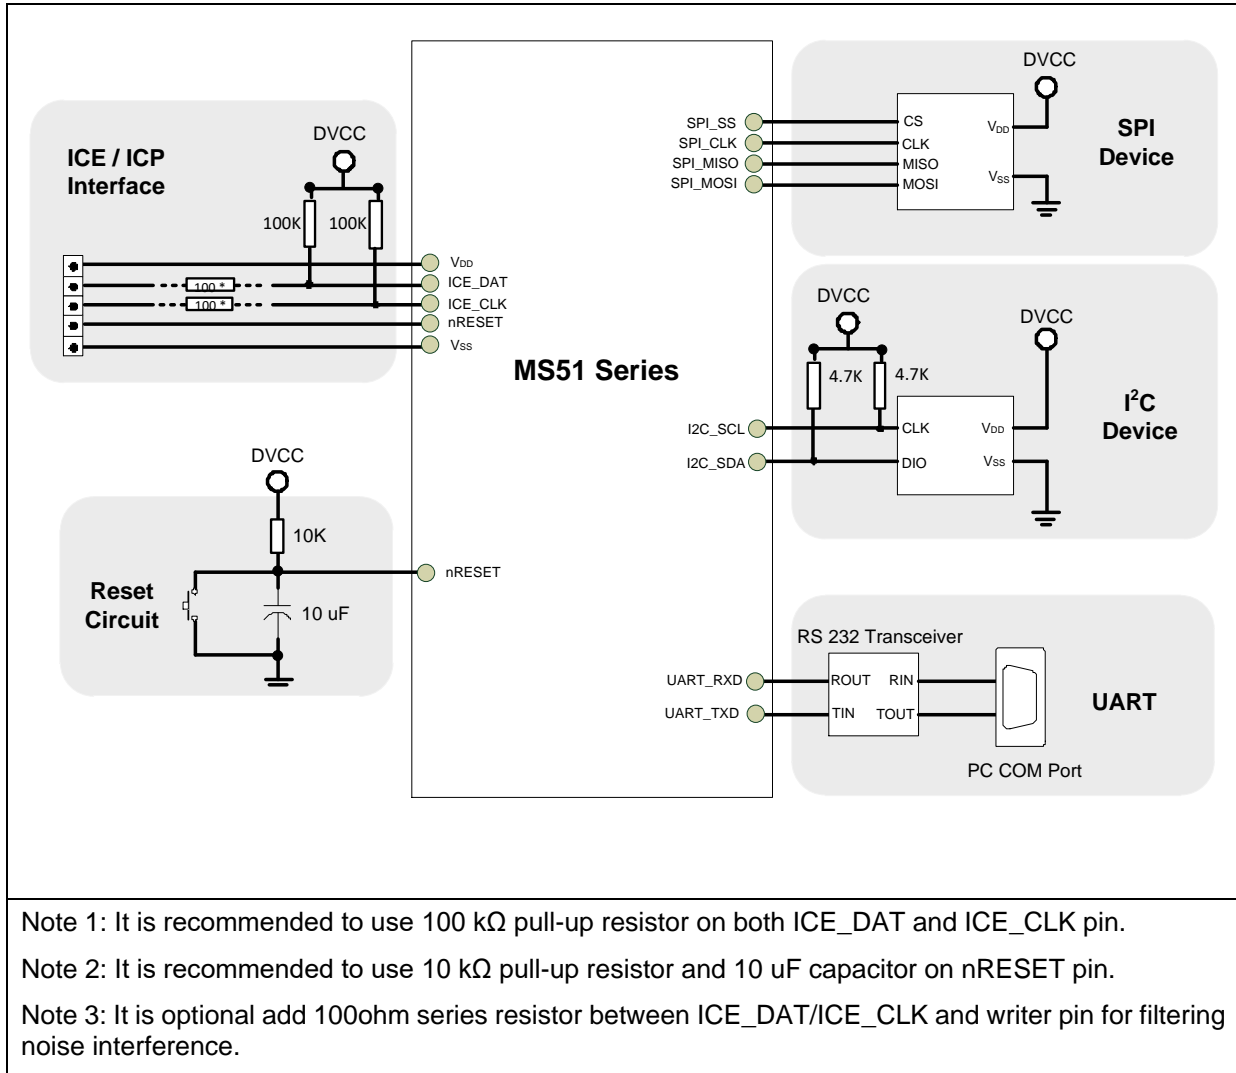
ICE / ICP Interface

DVCC

100K

100K

100 *

100 *

$V_{DD}$

ICE_DAT

ICE_CLK

nRESET

$V_{SS}$

MS51 Series

SPI_SS

SPI_CLK

SPI_MISO

SPI_MOSI

DVCC

CS

CLK

MISO

MOSI

$V_{DD}$

$V_{SS}$

SPI Device

DVCC

4.7K

4.7K

DVCC

I2C_SCL

I2C_SDA

CLK

DIO

$V_{DD}$

$V_{SS}$

$I^2C$ Device

DVCC

10K

Reset Circuit

10 uF

nRESET

RS 232 Transceiver

UART_RXD

UART_TXD

ROUT

TIN

RIN

TOUT

UART

PC COM Port

Note 1: It is recommended to use 100 kΩ pull-up resistor on both ICE_DAT and ICE_CLK pin.

Note 2: It is recommended to use 10 kΩ pull-up resistor and 10 uF capacitor on nRESET pin.

Note 3: It is optional add 100ohm series resistor between ICE_DAT/ICE_CLK and writer pin for filtering noise interference.